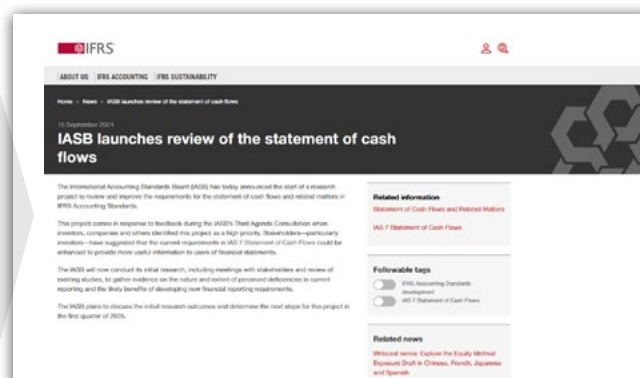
IFRS

ABOUT US IFRS ACCOUNTING IFRS SUSTAINABILITY

Home > News > IASB launches review of the statement of cash flows

16 September 2024

IASB launches review of the statement of cash flows

The International Accounting Standards Board (IASB) has today announced the start of a research project to review and improve the requirements for the statement of cash flows and related matters in IFRS Accounting Standards.

This project comes in response to feedback during the IASB's Third Agenda Consultation when investors, companies and others identified this project as a high priority. Stakeholders—particularly investors—have suggested that the current requirements in IAS 7 Statement of Cash Flows could be enhanced to provide more useful information to users of financial statements.

The IASB will now conduct its initial research, including meetings with stakeholders and review of existing studies, to gather evidence on the nature and extent of perceived deficiencies in current reporting and the likely benefits of developing new financial reporting requirements.

The IASB plans to discuss the initial research outcomes and determine the next steps for this project in the first quarter of 2025.

Related information

Statement of Cash Flows and Related Matters

IAS 7 Statement of Cash Flows

Followable tags

IFRS Accounting Standards development

IAS 7 Statement of Cash Flows

Related news

Webcast series: Explore the Equity Method Exposure Draft in Chinese, French, Japanese and Spanish